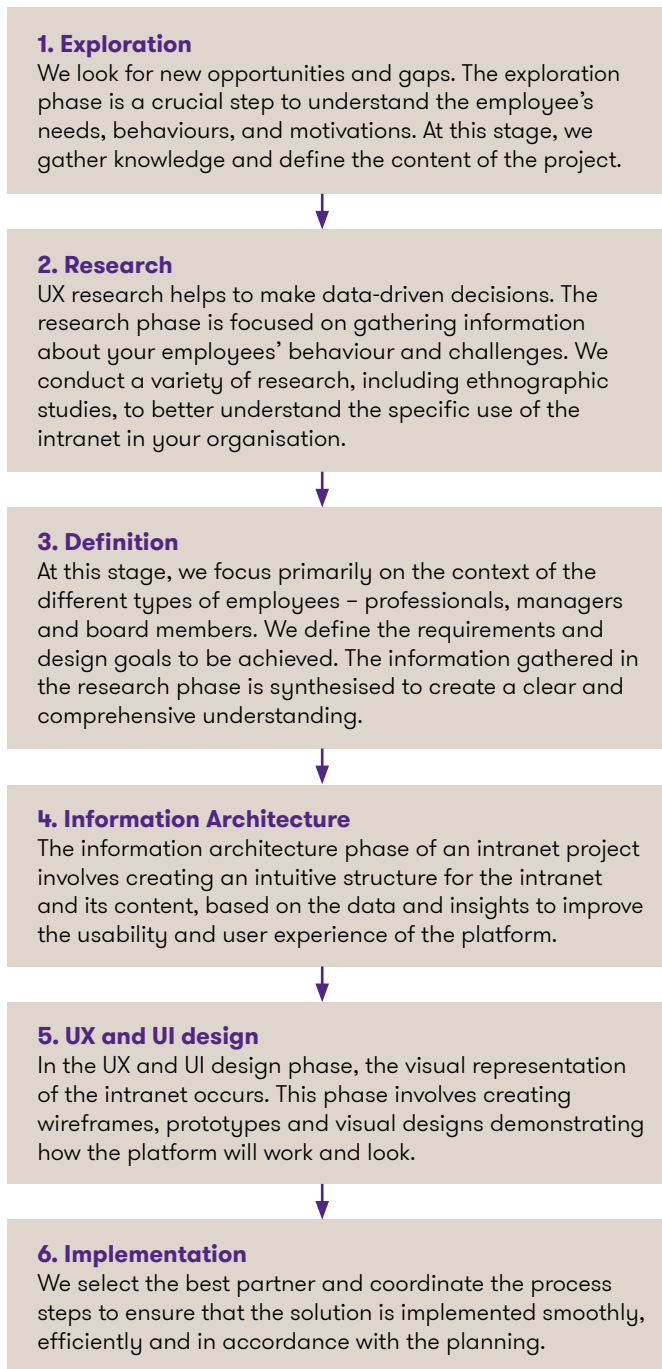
**1. Exploration**
We look for new opportunities and gaps. The exploration phase is a crucial step to understand the employee's needs, behaviours, and motivations. At this stage, we gather knowledge and define the content of the project.

**2. Research**
UX research helps to make data-driven decisions. The research phase is focused on gathering information about your employees' behaviour and challenges. We conduct a variety of research, including ethnographic studies, to better understand the specific use of the intranet in your organisation.

**3. Definition**
At this stage, we focus primarily on the context of the different types of employees – professionals, managers and board members. We define the requirements and design goals to be achieved. The information gathered in the research phase is synthesised to create a clear and comprehensive understanding.

**4. Information Architecture**
The information architecture phase of an intranet project involves creating an intuitive structure for the intranet and its content, based on the data and insights to improve the usability and user experience of the platform.

**5. UX and UI design**
In the UX and UI design phase, the visual representation of the intranet occurs. This phase involves creating wireframes, prototypes and visual designs demonstrating how the platform will work and look.

**6. Implementation**
We select the best partner and coordinate the process steps to ensure that the solution is implemented smoothly, efficiently and in accordance with the planning.